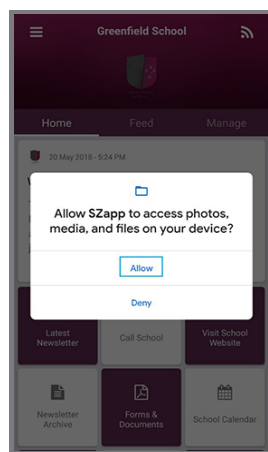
Greenfield School

Home
Feed
Manage

20 May 2018 - 5:24 PM

Allow SZapp to access photos, media, and files on your device?

Allow

Deny

Latest Newsletter
Call School
Visit School Website

Newsletter Archive
Forms & Documents
School Calendar